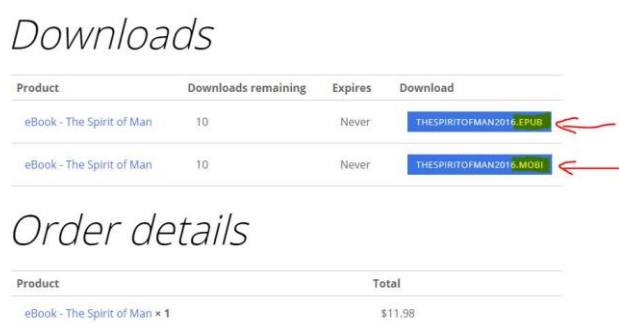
Downloads

| Product | Downloads remaining | Expires | Download |
|---|---|---|---|
| eBook - The Spirit of Man | 10 | Never | THESPIRITOFMAN2016.EPUB |
| eBook - The Spirit of Man | 10 | Never | THESPIRITOFMAN2016.MOBI |

Order details

| Product | Total |
|---|---|
| eBook - The Spirit of Man × 1 | $11.98 |